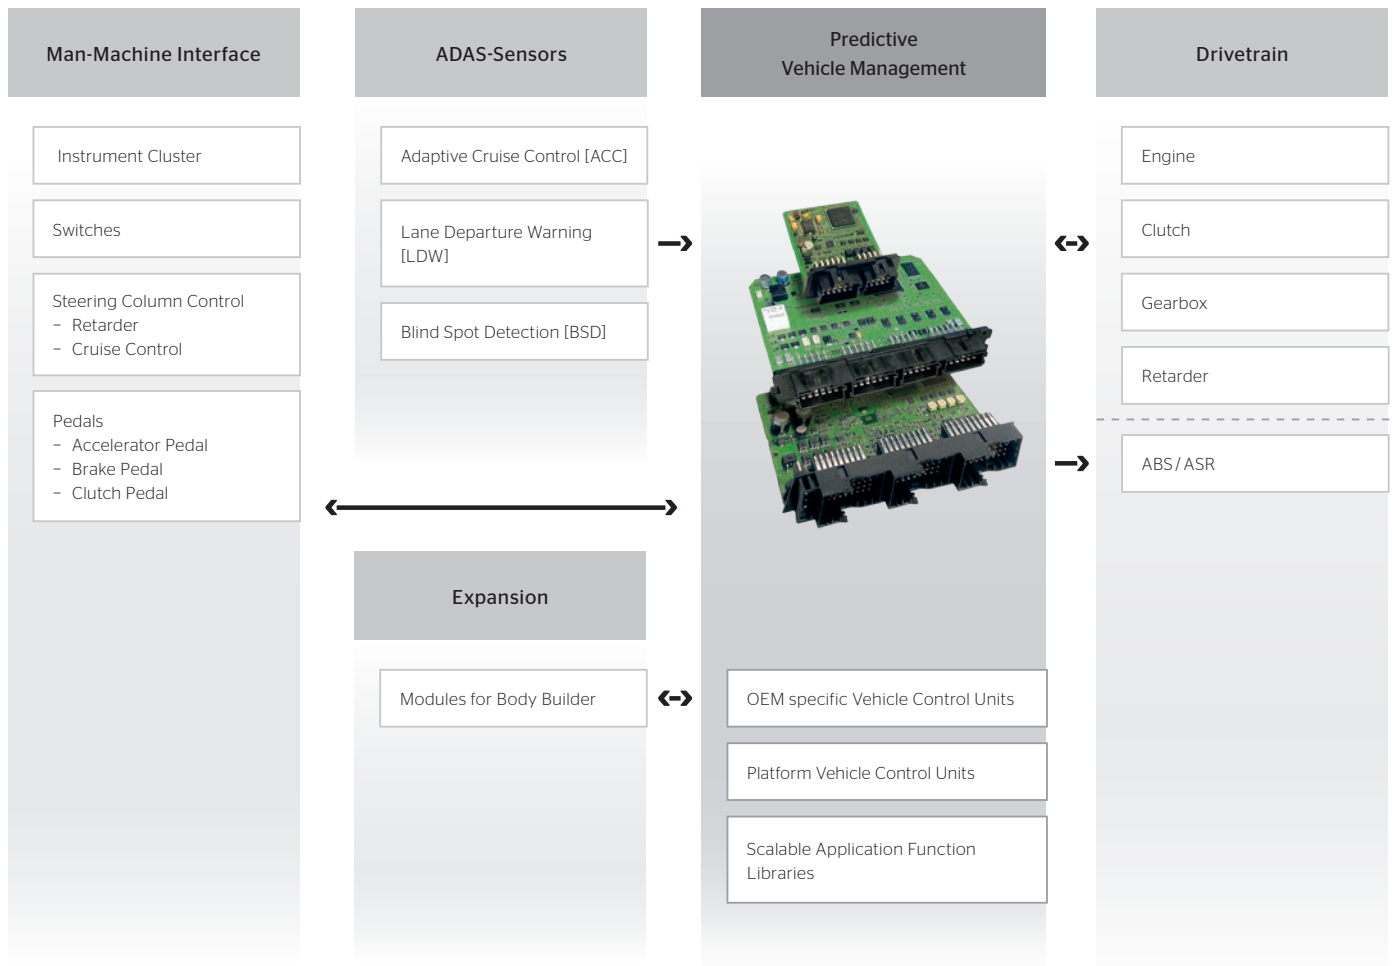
Man-Machine Interface

Instrument Cluster

Switches

Steering Column Control
– Retarder
– Cruise Control

Pedals
– Accelerator Pedal
– Brake Pedal
– Clutch Pedal

ADAS-Sensors

Adaptive Cruise Control [ACC]

Lane Departure Warning [LDW]

Blind Spot Detection [BSD]

Expansion

Modules for Body Builder

Predictive Vehicle Management

OEM specific Vehicle Control Units

Platform Vehicle Control Units

Scalable Application Function Libraries

Drivetrain

Engine

Clutch

Gearbox

Retarder

ABS / ASR